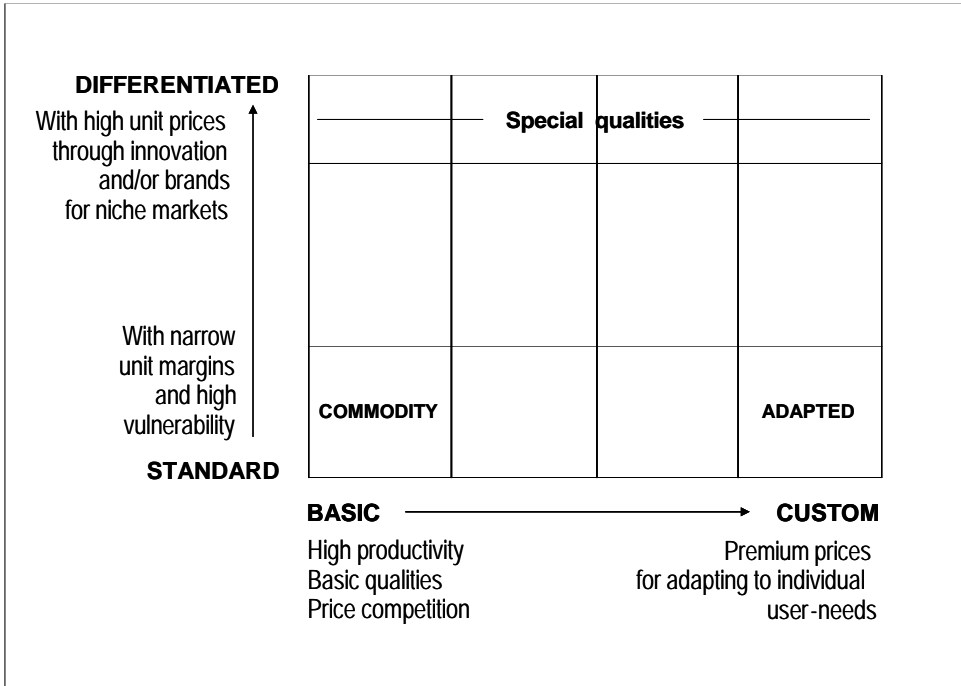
DIFFERENTIATED

With high unit prices through innovation and/or brands for niche markets

With narrow unit margins and high vulnerability

STANDARD

| | | | |
|---|---|---|---|
| Special qualities | | | |
| | | | |
| COMMODITY | | | ADAPTED |

BASIC

CUSTOM

High productivity
Basic qualities
Price competition

Premium prices for adapting to individual user-needs